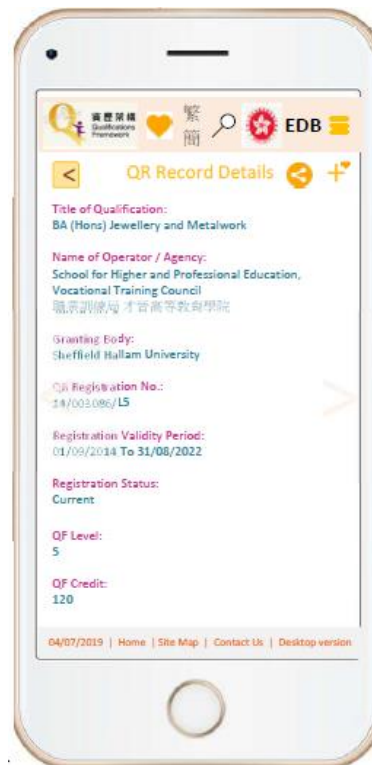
資歷架構 Qualifications Framework

繁
簡

EDB

<

QR Record Details

Title of Qualification:
BA (Hons) Jewellery and Metalwork

Name of Operator / Agency:
School for Higher and Professional Education, Vocational Training Council
職業訓練局 才晉高等教育學院

Granting Body:
Sheffield Hallam University

QR Registration No.:
14/003086/L5

Registration Validity Period:
01/09/2014 To 31/08/2022

Registration Status:
Current

QF Level:
5

QF Credit:
120

04/07/2019 | Home | Site Map | Contact Us | Desktop version